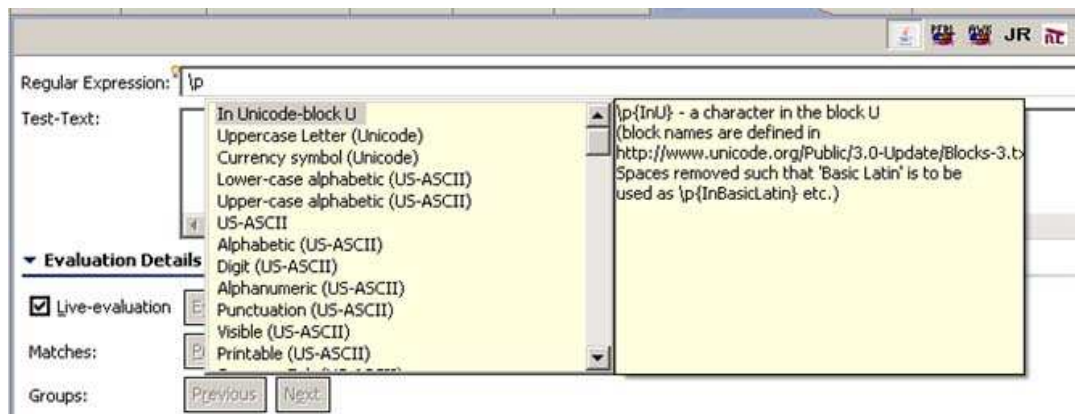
JR

Regular Expression: \p

Test-Text:

In Unicode-block U
Uppercase Letter (Unicode)
Currency symbol (Unicode)
Lower-case alphabetic (US-ASCII)
Upper-case alphabetic (US-ASCII)
US-ASCII
Alphabetic (US-ASCII)
Digit (US-ASCII)
Alphanumeric (US-ASCII)
Punctuation (US-ASCII)
Visible (US-ASCII)
Printable (US-ASCII)
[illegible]

\p{InU} - a character in the block U
(block names are defined in
http://www.unicode.org/Public/3.0-Update/Blocks-3.tx
Spaces removed such that 'Basic Latin' is to be
used as \p{InBasicLatin} etc.)

▾ Evaluation Details

☑ Live-evaluation

Matches:

Groups: Previous Next